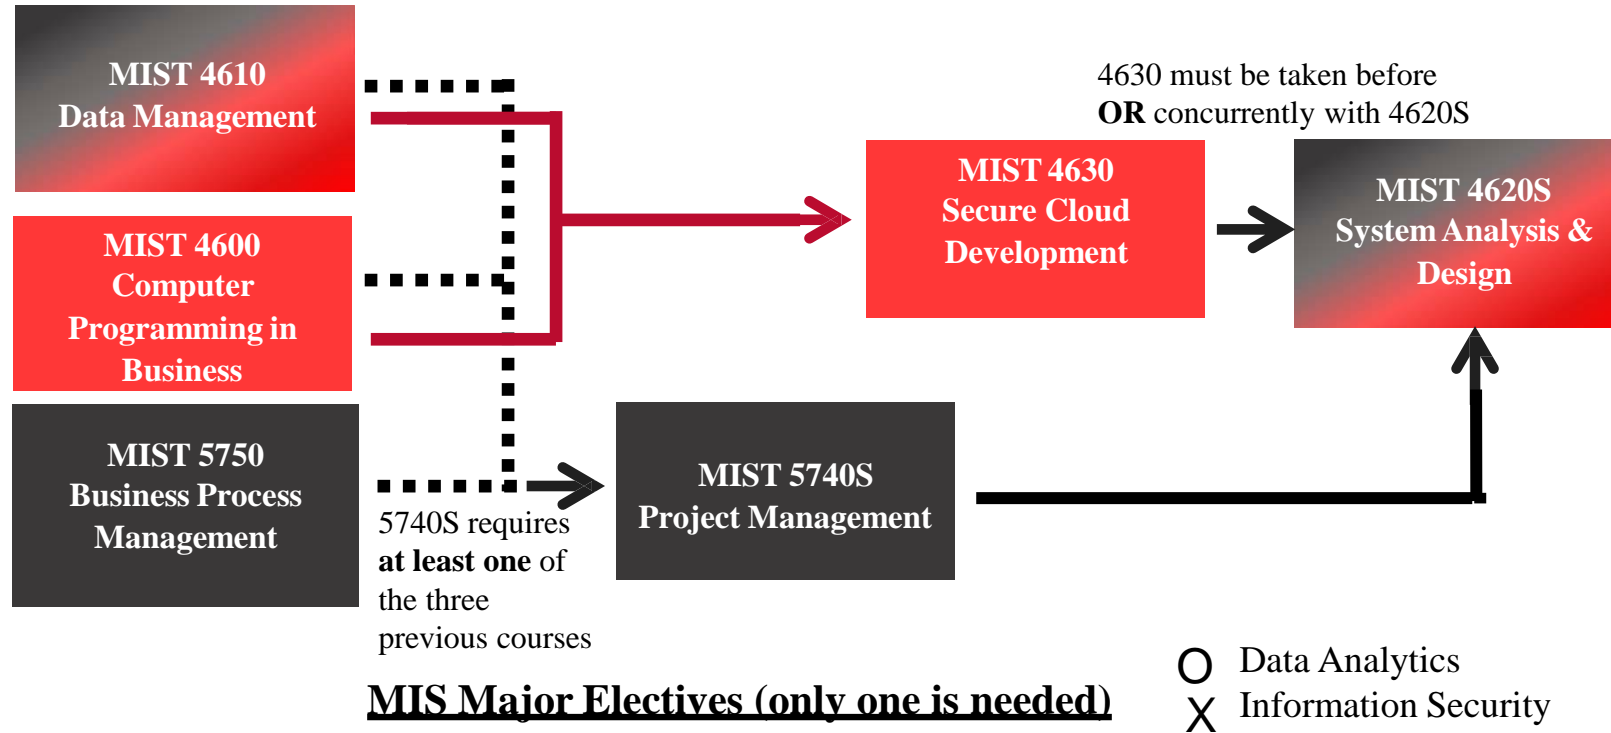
MIST 4610
Data Management

MIST 4600
Computer Programming in Business

MIST 5750
Business Process Management

4630 must be taken before **OR** concurrently with 4620S

MIST 4630
Secure Cloud Development

MIST 4620S
System Analysis & Design

MIST 5740S
Project Management

5740S requires **at least one** of the three previous courses

MIS Major Electives (only one is needed)

O Data Analytics
X Information Security